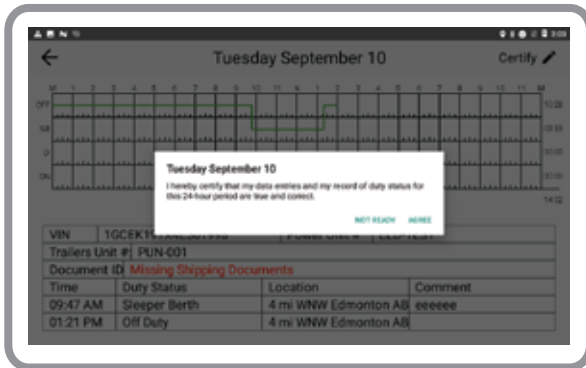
Tuesday September 10

Certify

M 1 2 3 4 5 6 7 8 9 10 11 N 1 2 3 4 5 6 7 8 9 10 11 M

OFF
SB
D
ON

Tuesday September 10

I hereby certify that my data entries and my record of duty status for this 24-hour period are true and correct.

NOT READY AGREE

| VIN | 1GCEK19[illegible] | Power Unit # | ELD-TEST |
|---|---|---|---|
| Trailers Unit # | PUN-001 | | |
| Document ID | Missing Shipping Documents | | |

| Time | Duty Status | Location | Comment |
|---|---|---|---|
| 09:47 AM | Sleeper Berth | 4 mi WNW Edmonton AB | eeeeee |
| 01:21 PM | Off Duty | 4 mi WNW Edmonton AB | |